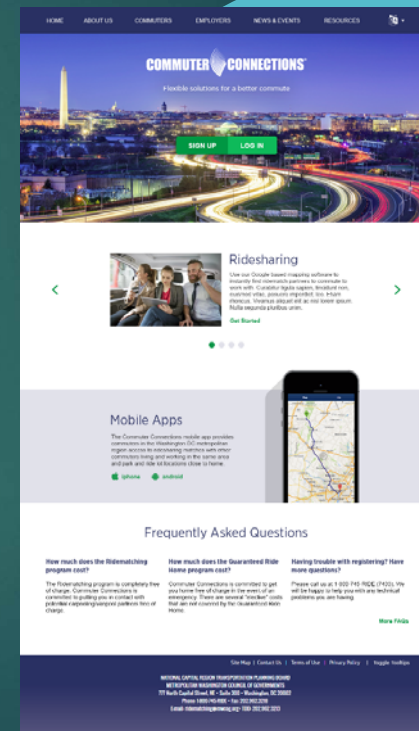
HOME ABOUT US COMMUTERS EMPLOYERS NEWS & EVENTS RESOURCES

COMMUTER CONNECTIONS

Flexible solutions for a better commute

SIGN UP LOG IN

Ridesharing

Use our Google based mapping software to instantly find ridematch partners to commute to work with. Curabitur ligula sapien, tincidunt non, euismod vitae, posuere imperdiet, leo. Etiam rhoncus. Vivamus aliquet elit ac nisi lorem ipsum. Nulla sequntia plurible unum.

Get Started

Mobile Apps

The Commuter Connections mobile app provides commuters in the Washington DC metropolitan region access to ridesharing matches with other commuters living and working in the same area and park and ride lot locations close to home.

iphone android

Frequently Asked Questions

How much does the Ridematching program cost?

The Ridematching program is completely free of charge. Commuter Connections is committed to putting you in contact with potential carpooling/vanpool partners free of charge.

How much does the Guaranteed Ride Home program cost?

Commuter Connections is committed to get you home free of charge in the event of an emergency. There are several "incident" costs that are not covered by the Guaranteed Ride Home.

Having trouble with registering? Have more questions?

Please call us at 1 800 745 RIDE (7433). We will be happy to help you with any technical problems you are having.

More FAQs

Site Map | Contact Us | Terms of Use | Privacy Policy | toggle tooltips

NATIONAL CAPITAL REGION TRANSPORTATION PLANNING BOARD
METROPOLITAN WASHINGTON COUNCIL OF GOVERNMENTS
777 North Capitol Street, NE – Suite 300 – Washington, DC 20002
Phone 1-800-745-RIDE – Fax 202.962.3210
E-mail: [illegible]